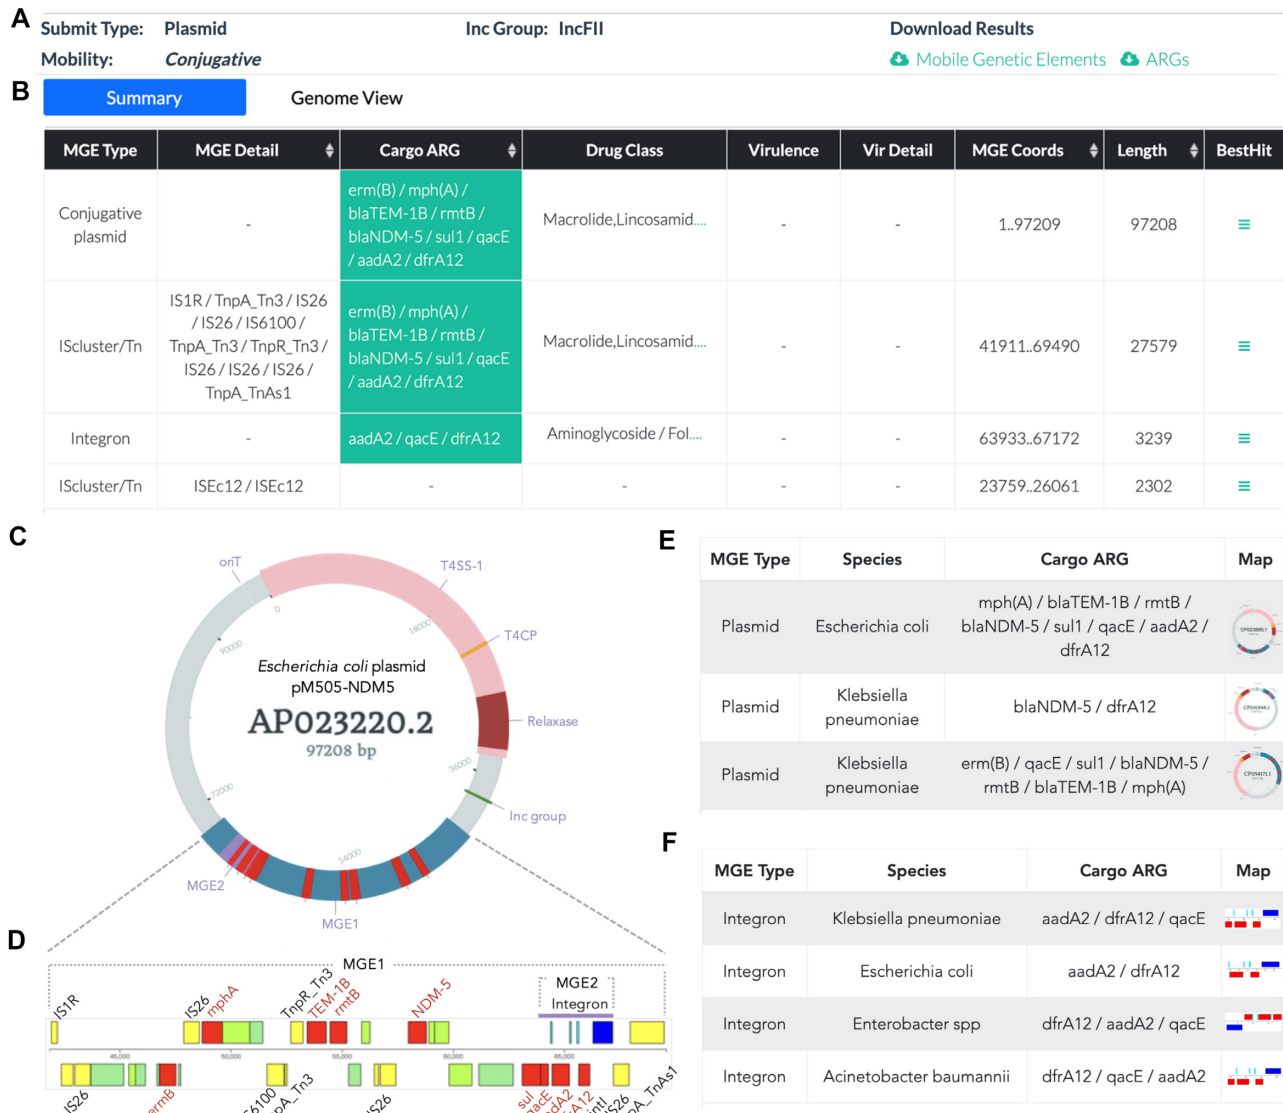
A

Submit Type: Plasmid Inc Group: IncFII Download Results

Mobility: *Conjugative* Mobile Genetic Elements ARGs

B

Summary Genome View

| MGE Type | MGE Detail | Cargo ARG | Drug Class | Virulence | Vir Detail | MGE Coords | Length | BestHit |
|---|---|---|---|---|---|---|---|---|
| Conjugative plasmid | - | erm(B) / mph(A) / blaTEM-1B / rmtB / blaNDM-5 / sul1 / qacE / aadA2 / dfrA12 | Macrolide,Lincosamid.... | - | - | 1..97209 | 97208 | ≡ |
| IScluster/Tn | IS1R / TnpA_Tn3 / IS26 / IS26 / IS6100 / TnpA_Tn3 / TnpR_Tn3 / IS26 / IS26 / IS26 / TnpA_TnAs1 | erm(B) / mph(A) / blaTEM-1B / rmtB / blaNDM-5 / sul1 / qacE / aadA2 / dfrA12 | Macrolide,Lincosamid.... | - | - | 41911..69490 | 27579 | ≡ |
| Integron | - | aadA2 / qacE / dfrA12 | Aminoglycoside / Fol.... | - | - | 63933..67172 | 3239 | ≡ |
| IScluster/Tn | ISEc12 / ISEc12 | - | - | - | - | 23759..26061 | 2302 | ≡ |

C

oriT T4SS-1 T4CP Relaxase Inc group MGE2 MGE1

0 18000 36000 54000 72000 90000

*Escherichia coli* plasmid pM505-NDM5

AP023220.2

97208 bp

D

MGE1

MGE2 Integron

IS1R IS26 mphA TnpR_Tn3 TEM-1B rmtB NDM-5

45,000 50,000 55,000 60,000 65,000

IS26 ermB IS6100 TnpA_Tn3 IS26 sul qacE aadA2 dfrA12 intI IS26 TnpA_TnAs1

E

| MGE Type | Species | Cargo ARG | Map |
|---|---|---|---|
| Plasmid | Escherichia coli | mph(A) / blaTEM-1B / rmtB / blaNDM-5 / sul1 / qacE / aadA2 / dfrA12 | |
| Plasmid | Klebsiella pneumoniae | blaNDM-5 / dfrA12 | |
| Plasmid | Klebsiella pneumoniae | erm(B) / qacE / sul1 / blaNDM-5 / rmtB / blaTEM-1B / mph(A) | |

F

| MGE Type | Species | Cargo ARG | Map |
|---|---|---|---|
| Integron | Klebsiella pneumoniae | aadA2 / dfrA12 / qacE | |
| Integron | Escherichia coli | aadA2 / dfrA12 | |
| Integron | Enterobacter spp | dfrA12 / aadA2 / qacE | |
| Integron | Acinetobacter baumannii | dfrA12 / qacE / aadA2 | |